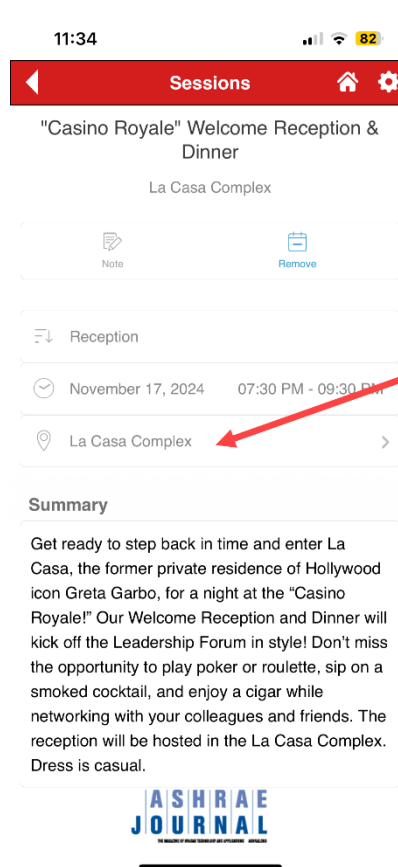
11:34

82

Sessions

"Casino Royale" Welcome Reception & Dinner

La Casa Complex

Note

Remove

Reception

November 17, 2024

07:30 PM - 09:30 PM

La Casa Complex

Summary

Get ready to step back in time and enter La Casa, the former private residence of Hollywood icon Greta Garbo, for a night at the "Casino Royale!" Our Welcome Reception and Dinner will kick off the Leadership Forum in style! Don't miss the opportunity to play poker or roulette, sip on a smoked cocktail, and enjoy a cigar while networking with your colleagues and friends. The reception will be hosted in the La Casa Complex. Dress is casual.

ASHRAE JOURNAL

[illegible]